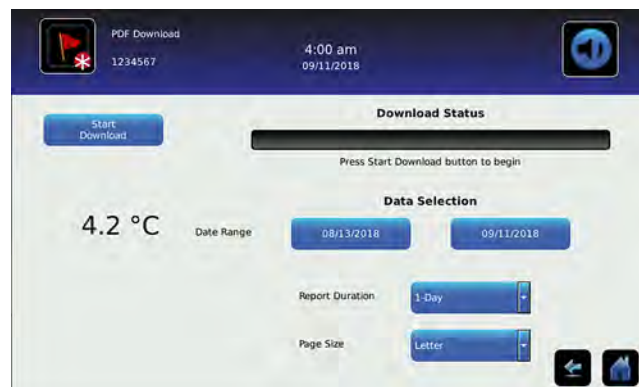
PDF Download
1234567

4:00 am
09/11/2018

Start Download

Download Status

Press Start Download button to begin

Data Selection

4.2 °C

Date Range

08/13/2018

09/11/2018

Report Duration

1-Day

Page Size

Letter